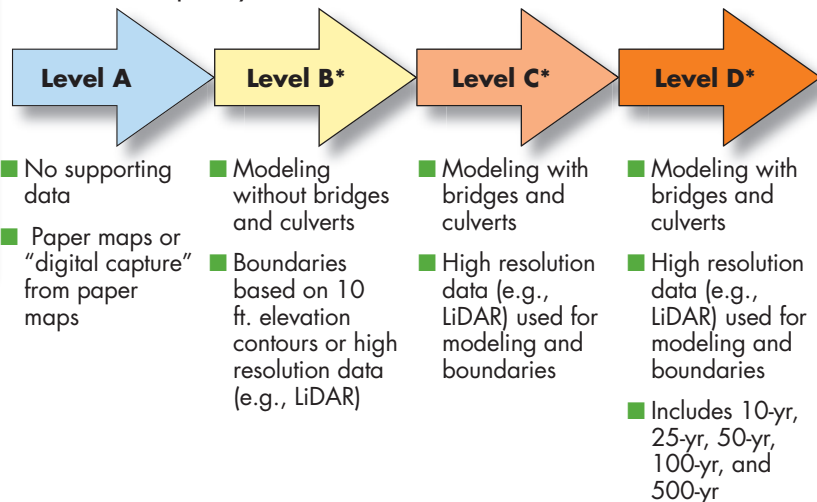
Level A

Level B*

Level C*

Level D*

■ No supporting data

■ Paper maps or "digital capture" from paper maps

■ Modeling without bridges and culverts

■ Boundaries based on 10 ft. elevation contours or high resolution data (e.g., LiDAR)

■ Modeling with bridges and culverts

■ High resolution data (e.g., LiDAR) used for modeling and boundaries

■ Modeling with bridges and culverts

■ High resolution data (e.g., LiDAR) used for modeling and boundaries

■ Includes 10-yr, 25-yr, 50-yr, 100-yr, and 500-yr